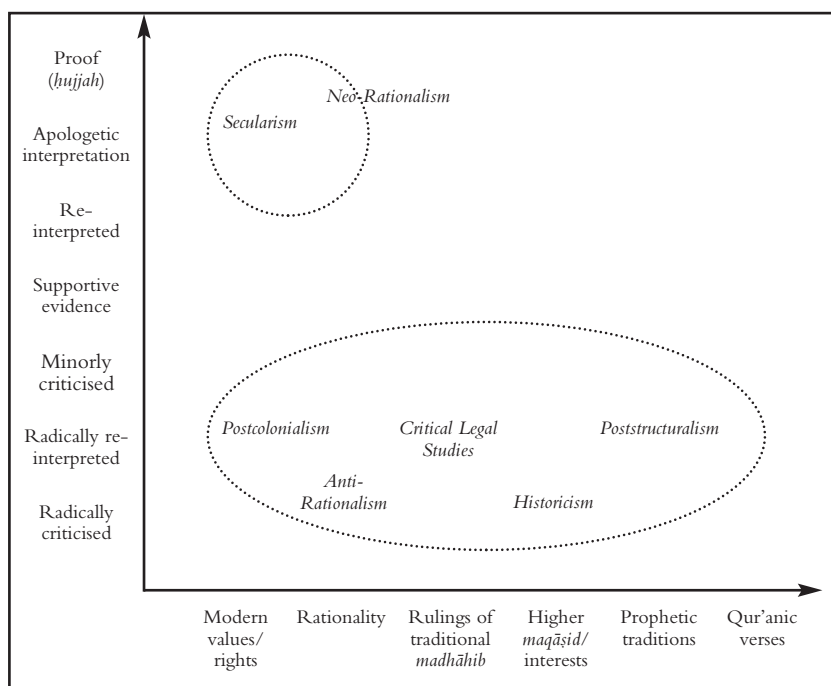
Proof (ḥujjah)

Apologetic interpretation

Re-interpreted

Supportive evidence

Minorly criticised

Radically re-interpreted

Radically criticised

Neo-Rationalism

Secularism

Postcolonialism

Critical Legal Studies

Poststructuralism

Anti-Rationalism

Historicism

Modern values/ rights

Rationality

Rulings of traditional madhāhib

Higher maqāṣid/ interests

Prophetic traditions

Qur'anic verses